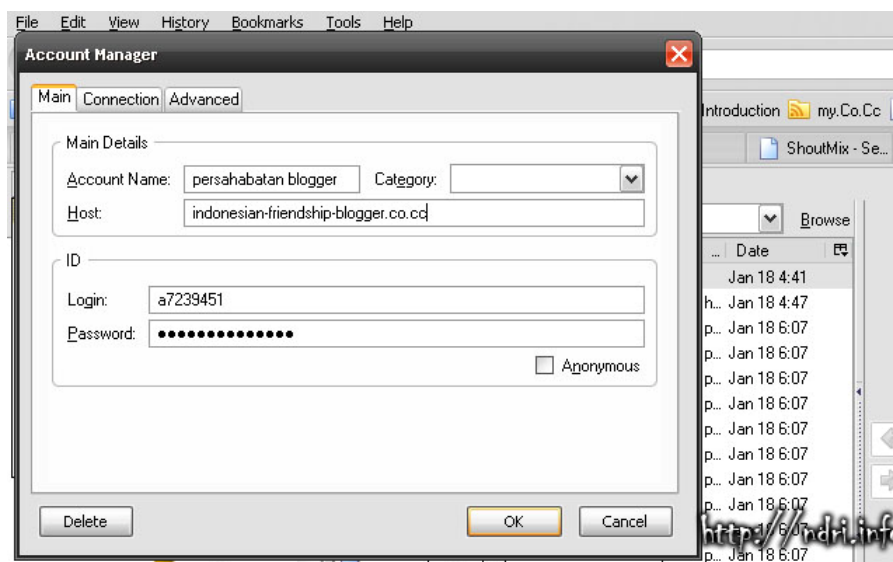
File Edit View History Bookmarks Tools Help

Account Manager

Main Connection Advanced

Main Details

Account Name: persahabatan blogger Category:

Host: indonesian-friendship-blogger.co.cc

ID

Login: a7239451

Password: ••••••••••••••

Anonymous

Delete OK Cancel

Introduction my.Co.Cc

ShoutMix - Se...

Browse

... Date

Jan 18 4:41

h... Jan 18 4:47

p... Jan 18 6:07

p... Jan 18 6:07

p... Jan 18 6:07

p... Jan 18 6:07

p... Jan 18 6:07

p... Jan 18 6:07

p... Jan 18 6:07

p... Jan 18 6:07

p... Jan 18 6:07

https://ndri.info